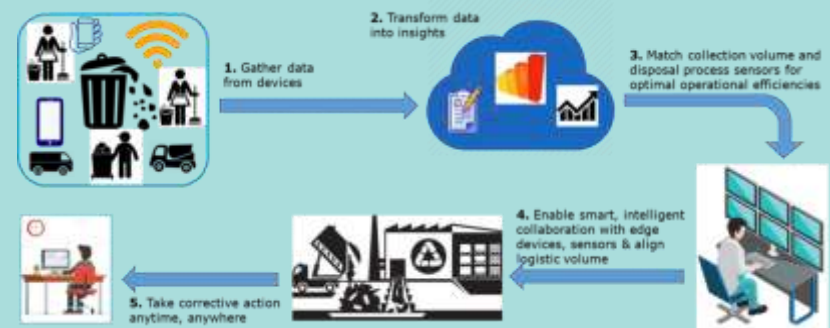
2. Transform data into insights

1. Gather data from devices

3. Match collection volume and disposal process sensors for optimal operational efficiencies

4. Enable smart, intelligent collaboration with edge devices, sensors & align logistic volume

5. Take corrective action anytime, anywhere